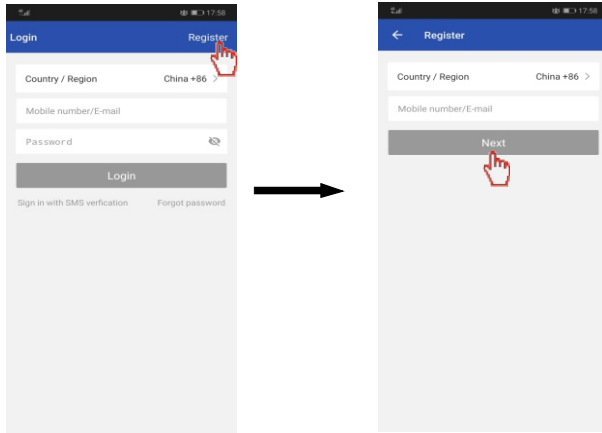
17:58

Login

Register

Country / Region

China +86 >

Mobile number/E-mail

Password

Login

Sign in with SMS verfication

Forgot password

17:58

Register

Country / Region

China +86 >

Mobile number/E-mail

Next